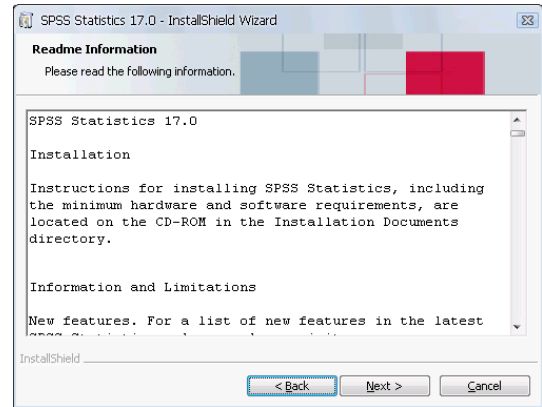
SPSS Statistics 17.0 - InstallShield Wizard

Readme Information

Please read the following information.

SPSS Statistics 17.0

Installation

Instructions for installing SPSS Statistics, including the minimum hardware and software requirements, are located on the CD-ROM in the Installation Documents directory.

Information and Limitations

New features. For a list of new features in the latest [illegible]

InstallShield

< Back

Next >

Cancel